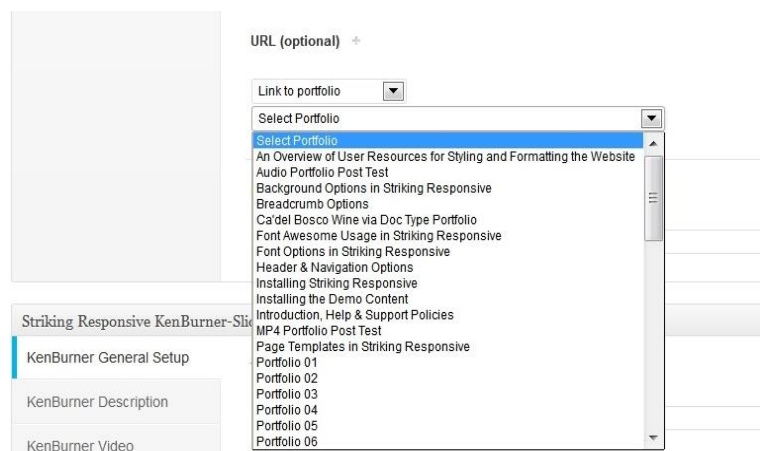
URL (optional) +

Link to portfolio

Select Portfolio

Select Portfolio
An Overview of User Resources for Styling and Formatting the Website
Audio Portfolio Post Test
Background Options in Striking Responsive
Breadcrumb Options
Ca'del Bosco Wine via Doc Type Portfolio
Font Awesome Usage in Striking Responsive
Font Options in Striking Responsive
Header & Navigation Options
Installing Striking Responsive
Installing the Demo Content
Introduction, Help & Support Policies
MP4 Portfolio Post Test
Page Templates in Striking Responsive
Portfolio 01
Portfolio 02
Portfolio 03
Portfolio 04
Portfolio 05
Portfolio 06

Striking Responsive KenBurner-Sli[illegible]

KenBurner General Setup

KenBurner Description

KenBurner Video